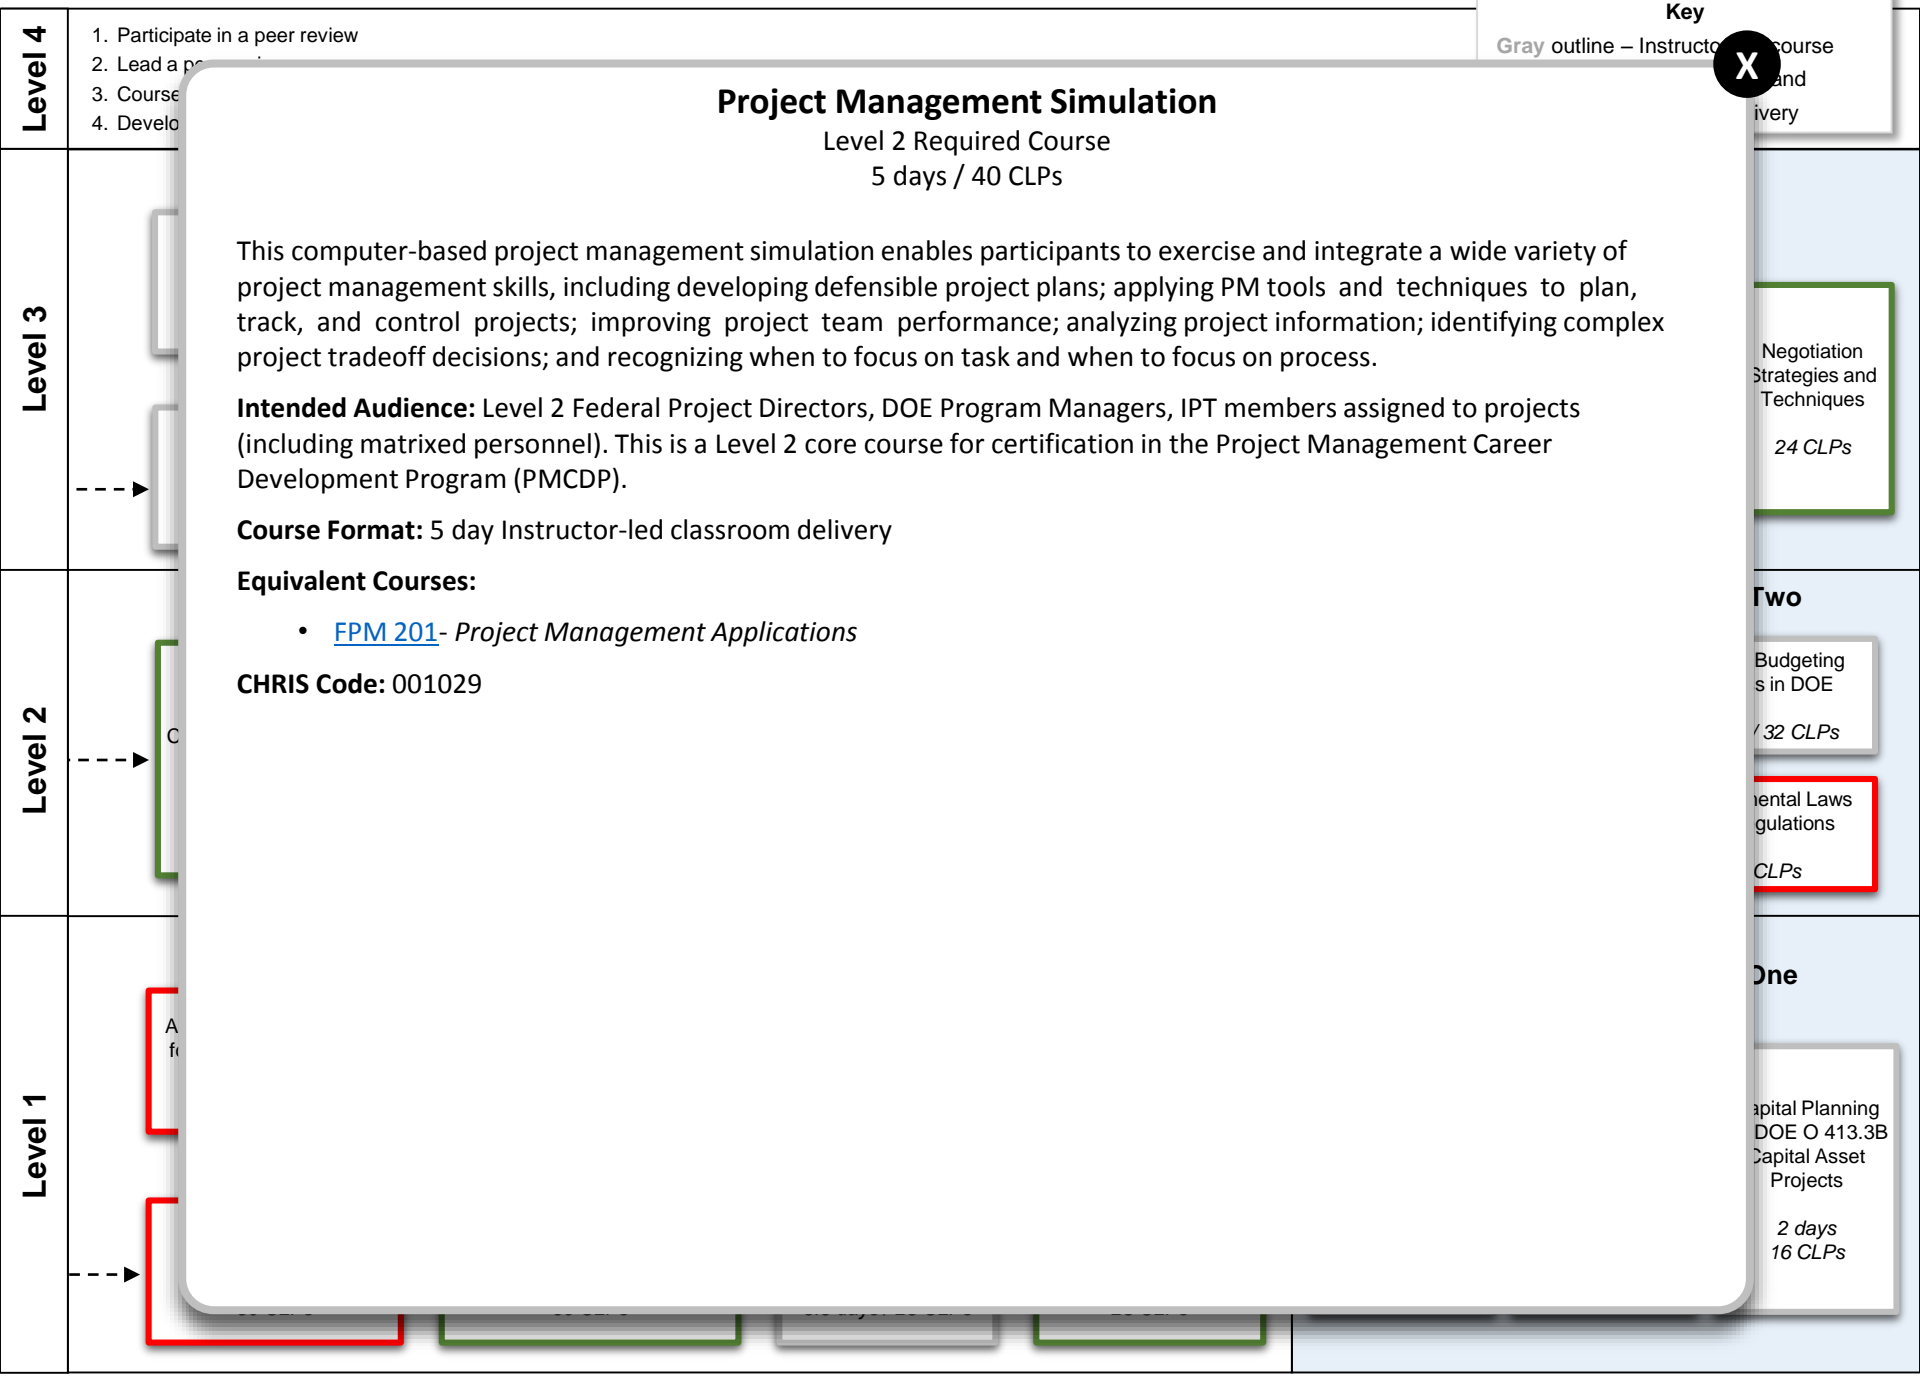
Level 4

1. Participate in a peer review
2. Lead a p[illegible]
3. Course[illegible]
4. Develo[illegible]

Key
Gray outline – Instructo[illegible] course
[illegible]and
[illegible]ivery

X

Project Management Simulation
Level 2 Required Course
5 days / 40 CLPs

This computer-based project management simulation enables participants to exercise and integrate a wide variety of project management skills, including developing defensible project plans; applying PM tools and techniques to plan, track, and control projects; improving project team performance; analyzing project information; identifying complex project tradeoff decisions; and recognizing when to focus on task and when to focus on process.

Intended Audience: Level 2 Federal Project Directors, DOE Program Managers, IPT members assigned to projects (including matrixed personnel). This is a Level 2 core course for certification in the Project Management Career Development Program (PMCDP).

Course Format: 5 day Instructor-led classroom delivery

Equivalent Courses:

• FPM 201- Project Management Applications

CHRIS Code: 001029

Level 3

Negotiation Strategies and Techniques

24 CLPs

Level 2

C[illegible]

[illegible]Two

Budgeting
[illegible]s in DOE

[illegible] 32 CLPs

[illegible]ental Laws
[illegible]gulations

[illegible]CLPs

Level 1

A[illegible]
f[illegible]

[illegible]One

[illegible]apital Planning
DOE O 413.3B
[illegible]apital Asset
Projects

2 days
16 CLPs